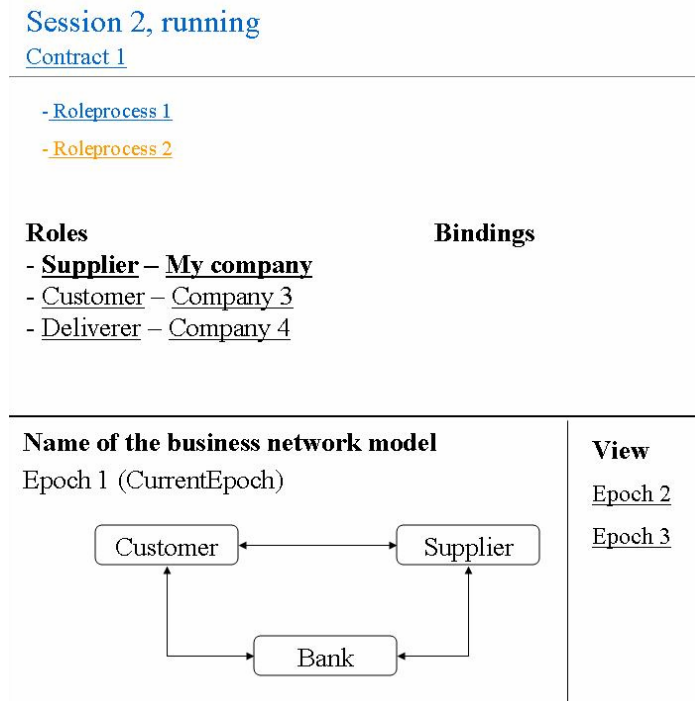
Session 2, running
Contract 1

- Roleprocess 1

- Roleprocess 2

Roles

Bindings

- **Supplier** – **My company**
- Customer – Company 3
- Deliverer – Company 4

**Name of the business network model**

Epoch 1 (CurrentEpoch)

Customer

Supplier

Bank

**View**

Epoch 2

Epoch 3